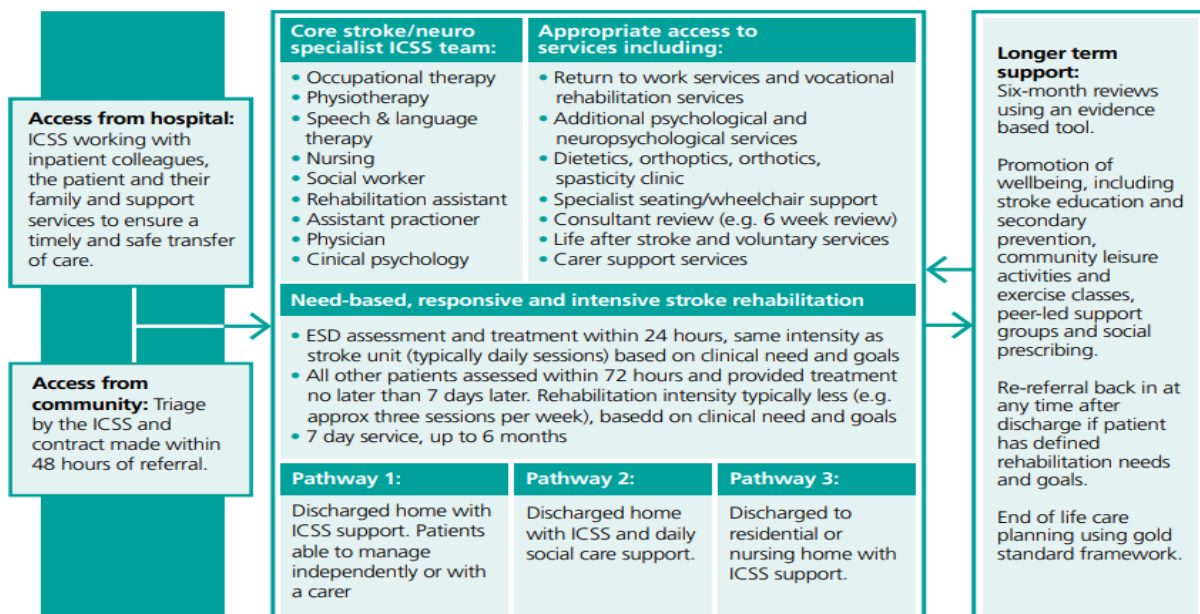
**Access from hospital:** ICSS working with inpatient colleagues, the patient and their family and support services to ensure a timely and safe transfer of care.

**Access from community:** Triage by the ICSS and contract made within 48 hours of referral.

**Core stroke/neuro specialist ICSS team:**

- Occupational therapy
- Physiotherapy
- Speech & language therapy
- Nursing
- Social worker
- Rehabilitation assistant
- Assistant practioner
- Physician
- Cinical psychology

**Appropriate access to services including:**

- Return to work services and vocational rehabilitation services
- Additional psychological and neuropsychological services
- Dietetics, orthoptics, orthotics, spasticity clinic
- Specialist seating/wheelchair support
- Consultant review (e.g. 6 week review)
- Life after stroke and voluntary services
- Carer support services

**Need-based, responsive and intensive stroke rehabilitation**

- ESD assessment and treatment within 24 hours, same intensity as stroke unit (typically daily sessions) based on clinical need and goals
- All other patients assessed within 72 hours and provided treatment no later than 7 days later. Rehabilitation intensity typically less (e.g. approx three sessions per week), basedd on clinical need and goals
- 7 day service, up to 6 months

**Pathway 1:**

Discharged home with ICSS support. Patients able to manage independently or with a carer

**Pathway 2:**

Discharged home with ICSS and daily social care support.

**Pathway 3:**

Discharged to residential or nursing home with ICSS support.

**Longer term support:** Six-month reviews using an evidence based tool.

Promotion of wellbeing, including stroke education and secondary prevention, community leisure activities and exercise classes, peer-led support groups and social prescribing.

Re-referral back in at any time after discharge if patient has defined rehabilitation needs and goals.

End of life care planning using gold standard framework.